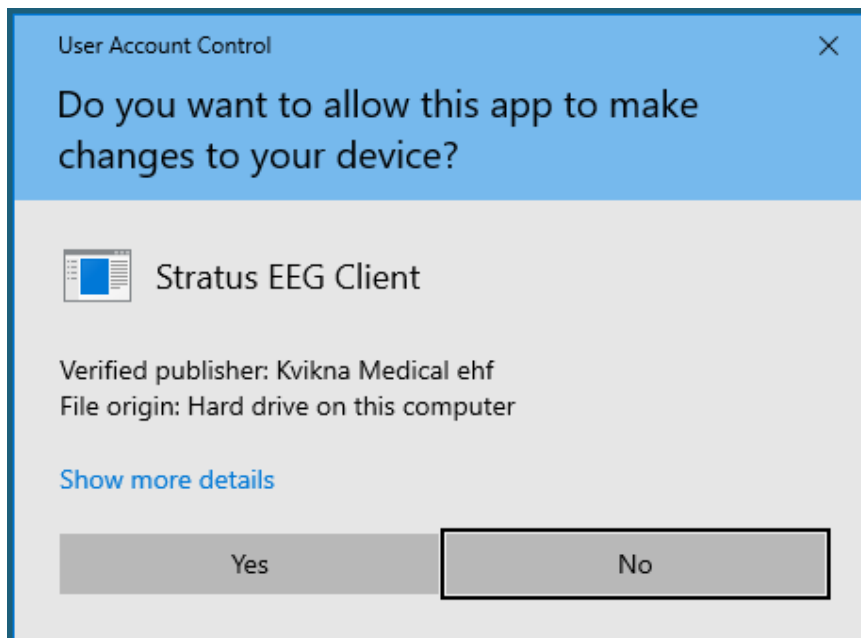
User Account Control

×

Do you want to allow this app to make changes to your device?

Stratus EEG Client

Verified publisher: Kvikna Medical ehf
File origin: Hard drive on this computer

Show more details

Yes

No